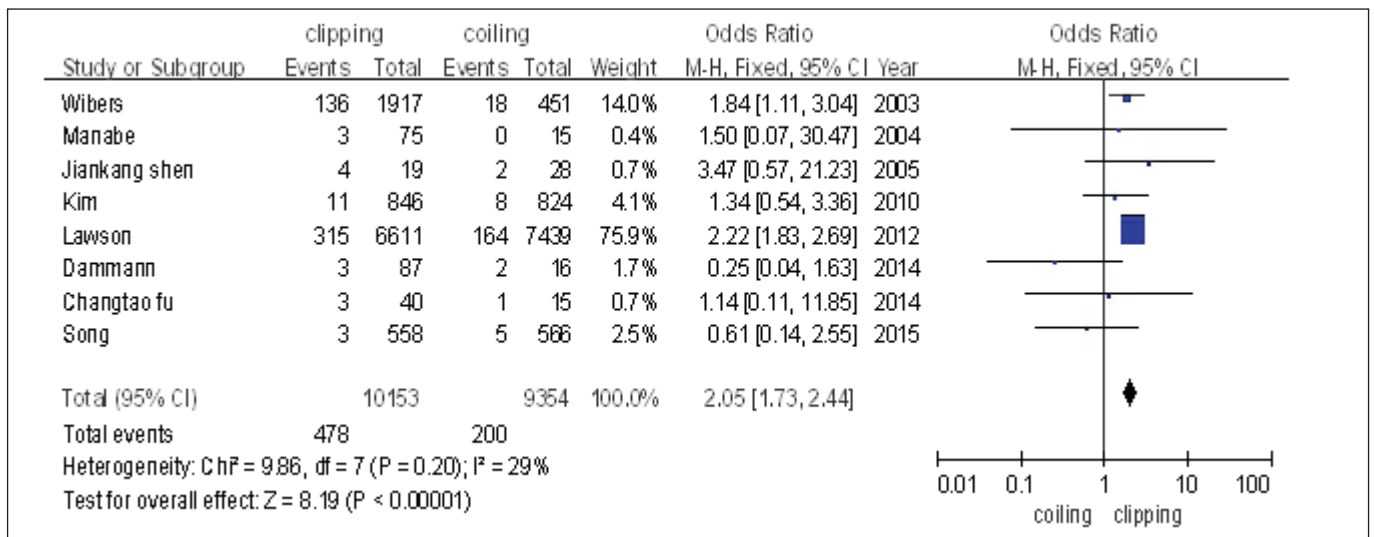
| Study or Subgroup | clipping Events | clipping Total | coiling Events | coiling Total | Weight | Odds Ratio M-H, Fixed, 95% CI | Year |
|---|---|---|---|---|---|---|---|
| Wibers | 136 | 1917 | 18 | 451 | 14.0% | 1.84 [1.11, 3.04] | 2003 |
| Manabe | 3 | 75 | 0 | 15 | 0.4% | 1.50 [0.07, 30.47] | 2004 |
| Jiankang shen | 4 | 19 | 2 | 28 | 0.7% | 3.47 [0.57, 21.23] | 2005 |
| Kim | 11 | 846 | 8 | 824 | 4.1% | 1.34 [0.54, 3.36] | 2010 |
| Lawson | 315 | 6611 | 164 | 7439 | 75.9% | 2.22 [1.83, 2.69] | 2012 |
| Dammann | 3 | 87 | 2 | 16 | 1.7% | 0.25 [0.04, 1.63] | 2014 |
| Changtao fu | 3 | 40 | 1 | 15 | 0.7% | 1.14 [0.11, 11.85] | 2014 |
| Song | 3 | 558 | 5 | 566 | 2.5% | 0.61 [0.14, 2.55] | 2015 |
| Total (95% CI) | | 10153 | | 9354 | 100.0% | 2.05 [1.73, 2.44] | |
| Total events | 478 | | 200 | | | | |

Heterogeneity: Chi² = 9.86, df = 7 (P = 0.20); I² = 29%
Test for overall effect: Z = 8.19 (P < 0.00001)

Odds Ratio
M-H, Fixed, 95% CI
0.01 0.1 1 10 100
coiling clipping